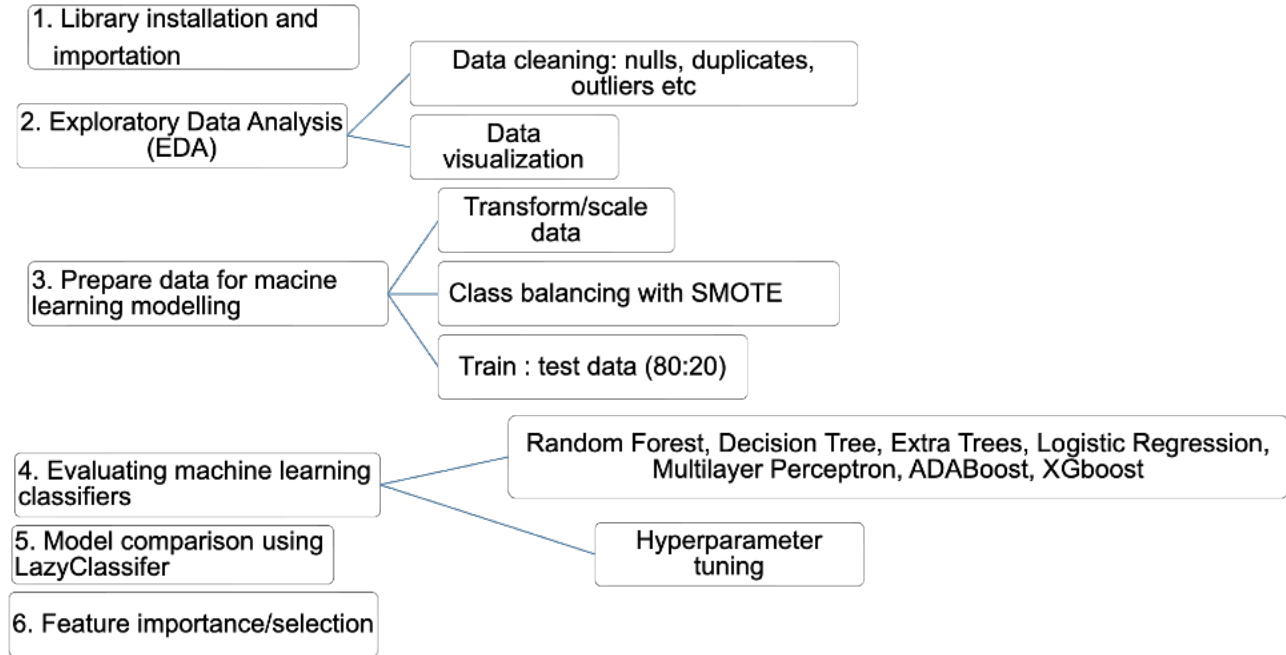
1. Library installation and importation

2. Exploratory Data Analysis (EDA)

Data cleaning: nulls, duplicates, outliers etc

Data visualization

3. Prepare data for macine learning modelling

Transform/scale data

Class balancing with SMOTE

Train : test data (80:20)

4. Evaluating machine learning classifiers

Random Forest, Decision Tree, Extra Trees, Logistic Regression, Multilayer Perceptron, ADABoost, XGboost

Hyperparameter tuning

5. Model comparison using LazyClassifer

6. Feature importance/selection